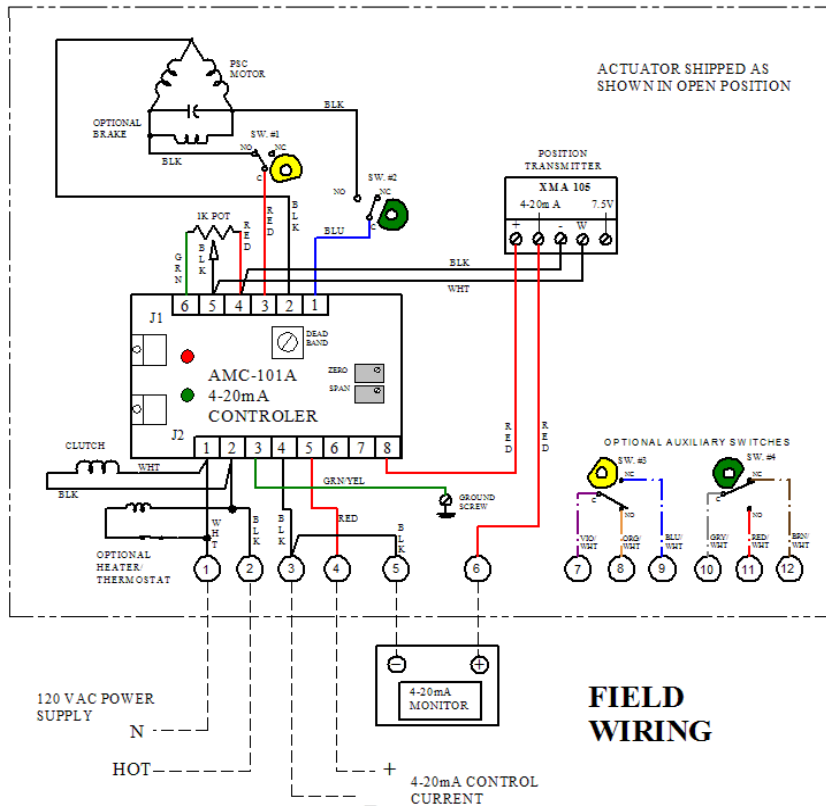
ACTUATOR SHIPPED AS SHOWN IN OPEN POSITION

PSC MOTOR

OPTIONAL BRAKE

BLK

BLK

SW. #1

NO NC C

RED

BLK

SW. #2

NO NC C

BLU

1K POT

GRN

BLK

RED

POSITION TRANSMITTER

XMA 105

4-20m A

7.5V

+ - W

BLK

WHT

6 5 4 3 2 1

J1

DEAD BAND

AMC-101A
4-20mA
CONTROLER

ZERO

SPAN

J2

1 2 3 4 5 6 7 8

CLUTCH

WHT

BLK

GRN/YEL

GROUND SCREW

RED

RED

RED

WHT

BLK

BLK

BLK

OPTIONAL HEATER/ THERMOSTAT

1 2 3 4 5 6

OPTIONAL AUXILIARY SWITCHES

SW. #3

NC NO C

SW. #4

NC NO C

VIO/ WHT

ORG/ WHT

BLU/ WHT

GRY/ WHT

RED/ WHT

BRN/ WHT

7 8 9 10 11 12

4-20mA MONITOR

FIELD WIRING

120 VAC POWER SUPPLY

N

HOT

+

4-20mA CONTROL CURRENT